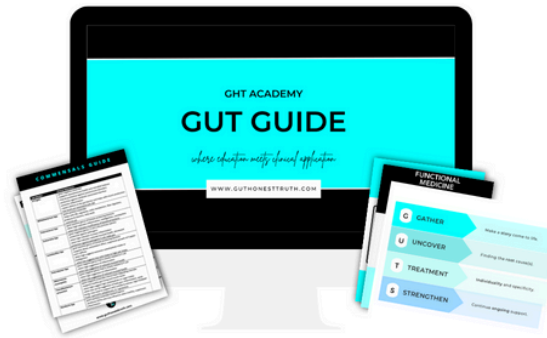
GHT ACADEMY

GUT GUIDE

where education meets clinical application

WWW.GUTHONESTTRUTH.COM

COMMENSALS GUIDE

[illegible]

FUNCTIONAL MEDICINE

G GATHER Make a story come to life

U UNCOVER Finding the root cause(s)

T TREATMENT Individuality and specificity

S STRENGTHEN Continue ongoing support